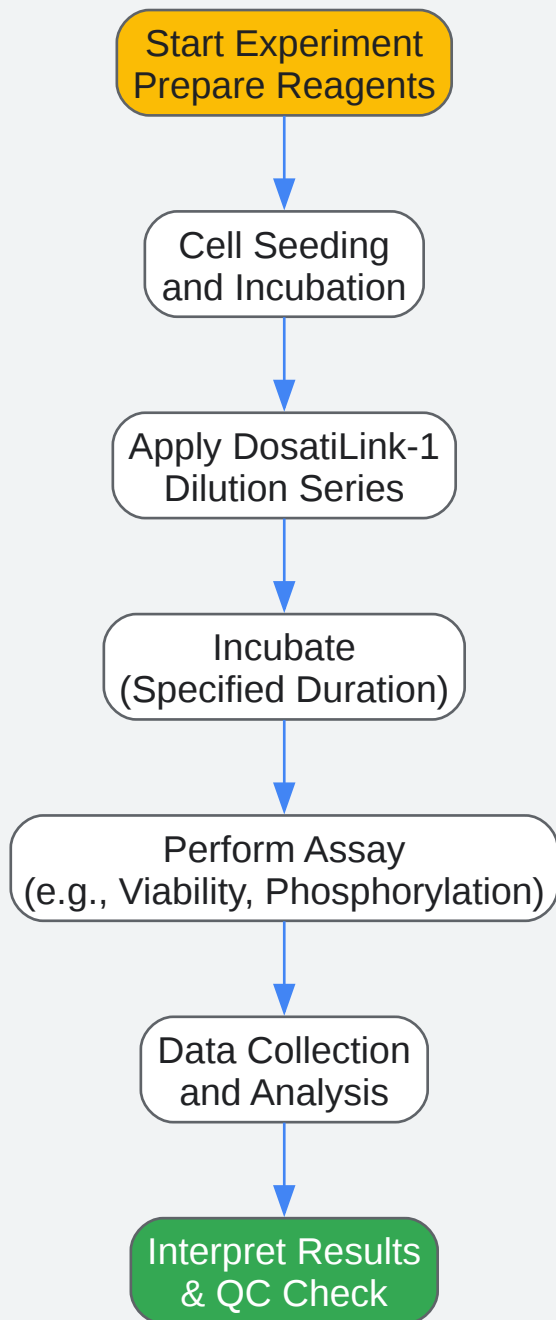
Start Experiment
Prepare Reagents

Cell Seeding
and Incubation

Apply DosatiLink-1
Dilution Series

Incubate
(Specified Duration)

Perform Assay
(e.g., Viability, Phosphorylation)

Data Collection
and Analysis

Interpret Results
& QC Check